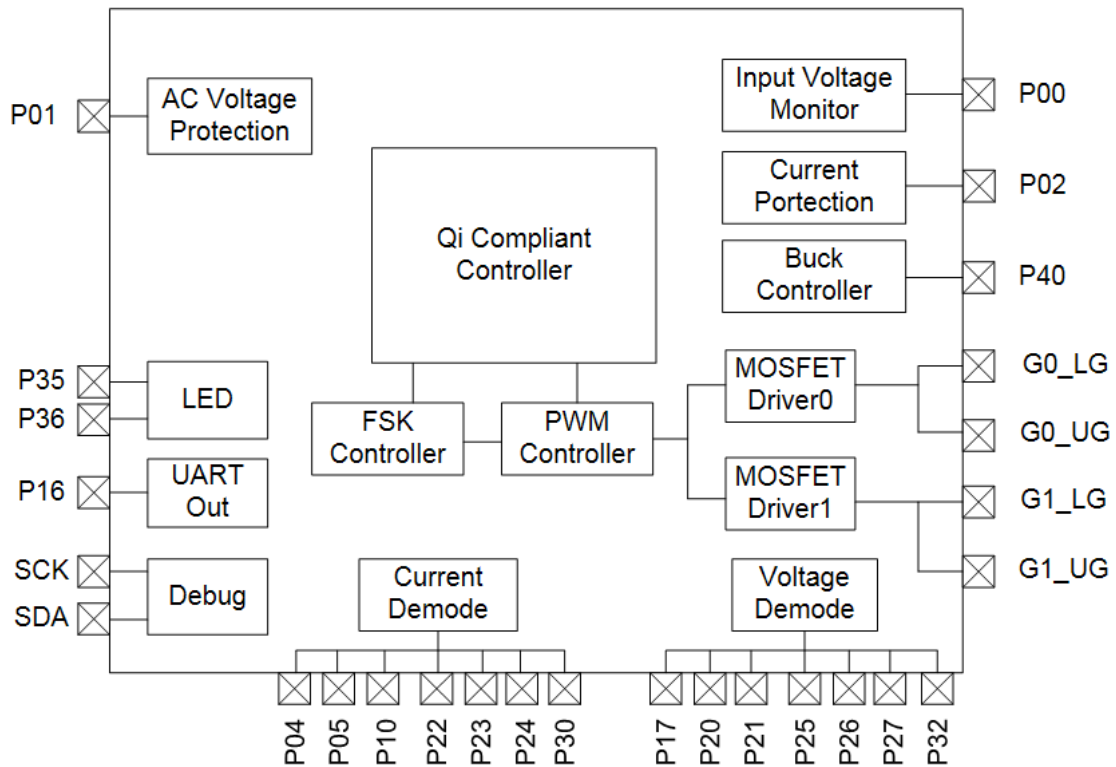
P01
AC Voltage Protection

Input Voltage Monitor
P00

Current Portection
P02

Buck Controller
P40

Qi Compliant Controller

P35
P36
LED

FSK Controller
PWM Controller

MOSFET Driver0
G0_LG
G0_UG

MOSFET Driver1
G1_LG
G1_UG

P16
UART Out

SCK
SDA
Debug

Current Demode
Voltage Demode

P04 P05 P10 P22 P23 P24 P30
P17 P20 P21 P25 P26 P27 P32